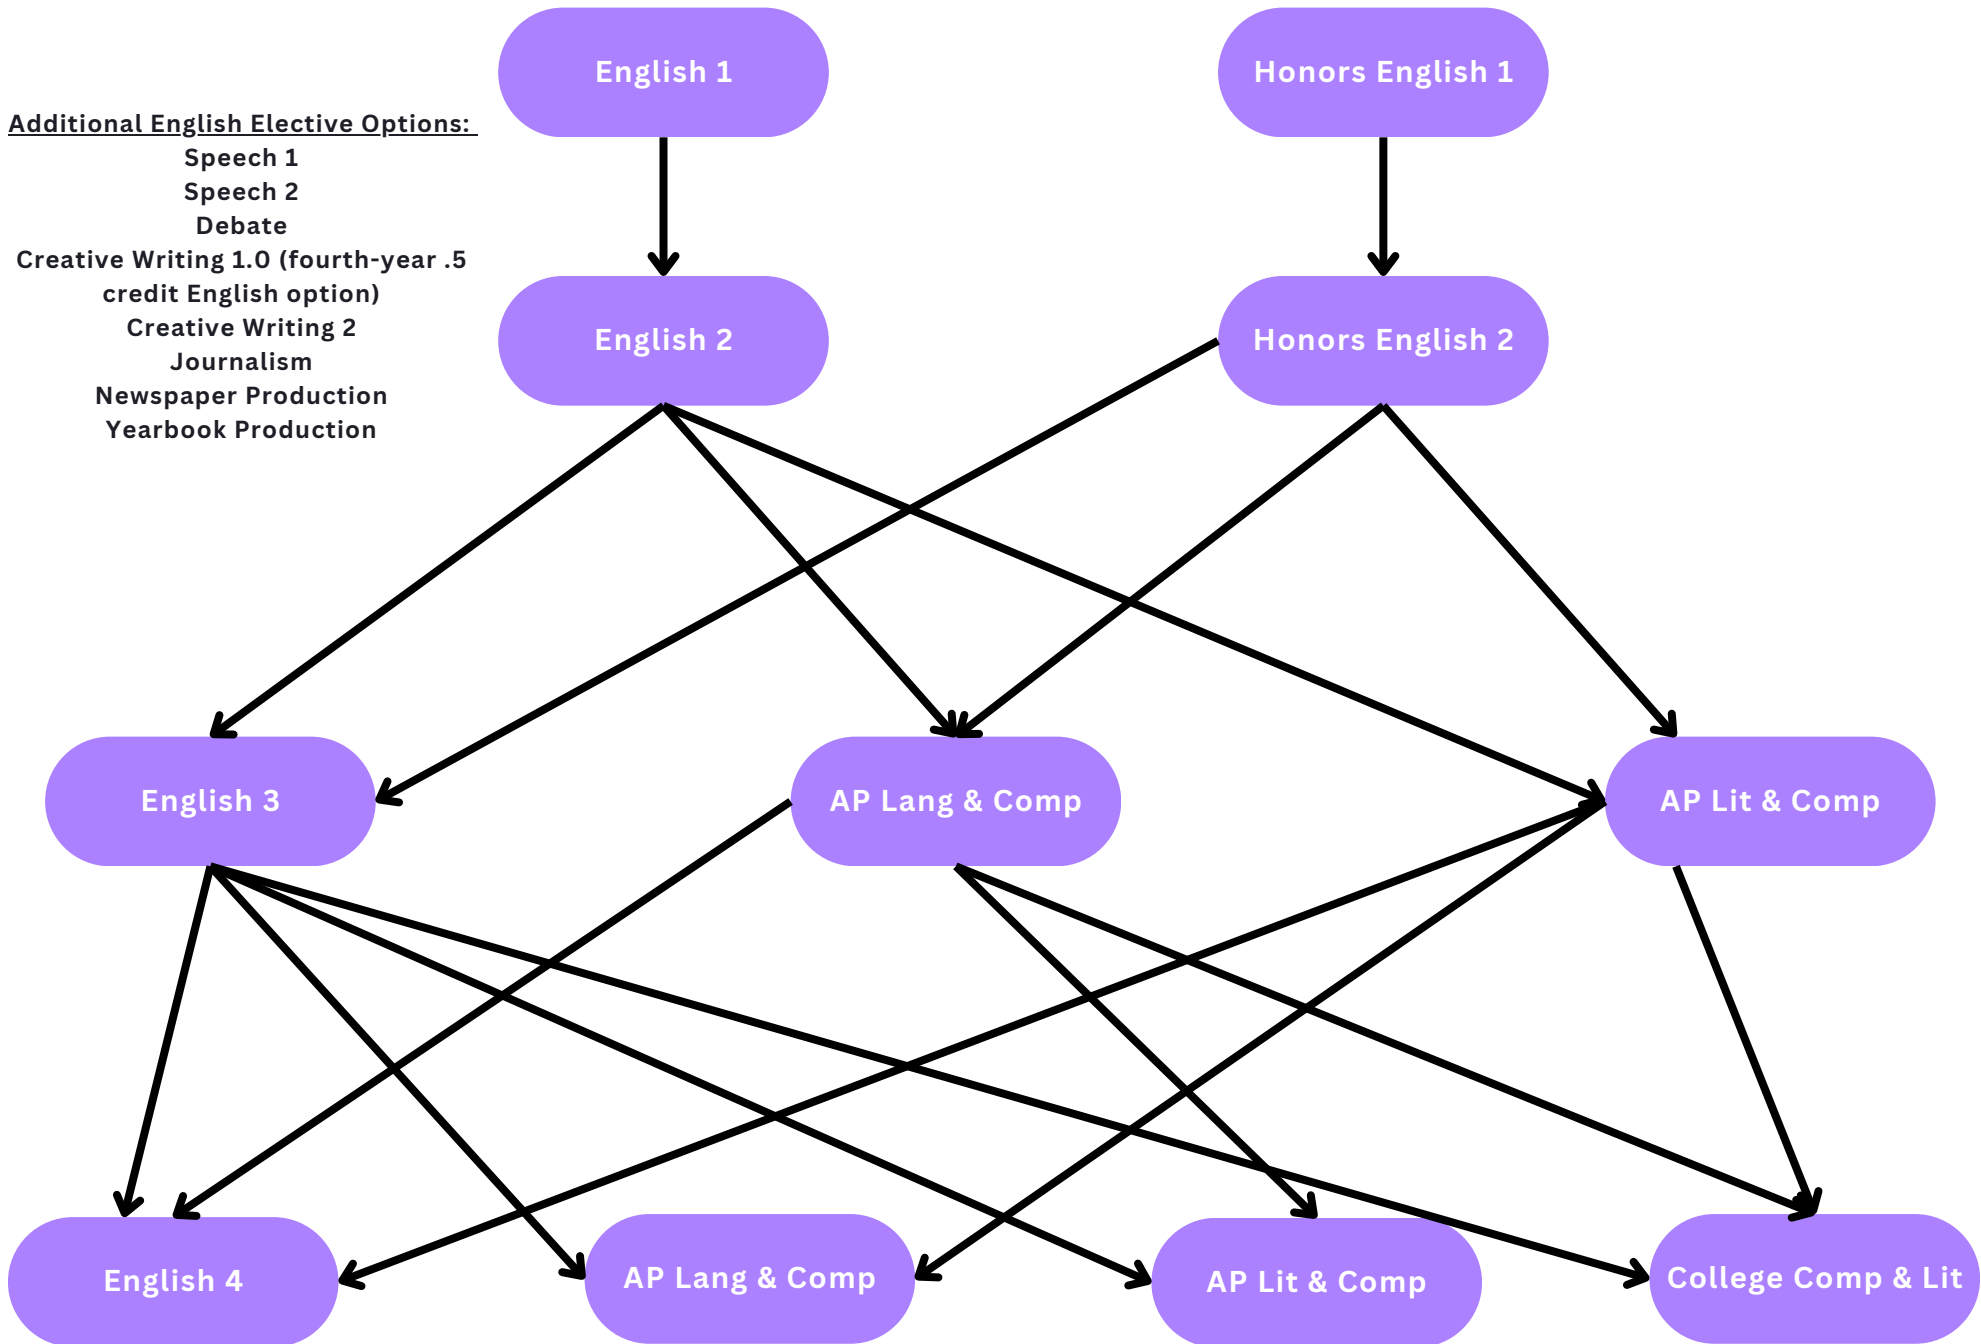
English 1

Honors English 1

Additional English Elective Options:
Speech 1
Speech 2
Debate
Creative Writing 1.0 (fourth-year .5 credit English option)
Creative Writing 2
Journalism
Newspaper Production
Yearbook Production

English 2

Honors English 2

English 3

AP Lang & Comp

AP Lit & Comp

English 4

AP Lang & Comp

AP Lit & Comp

College Comp & Lit